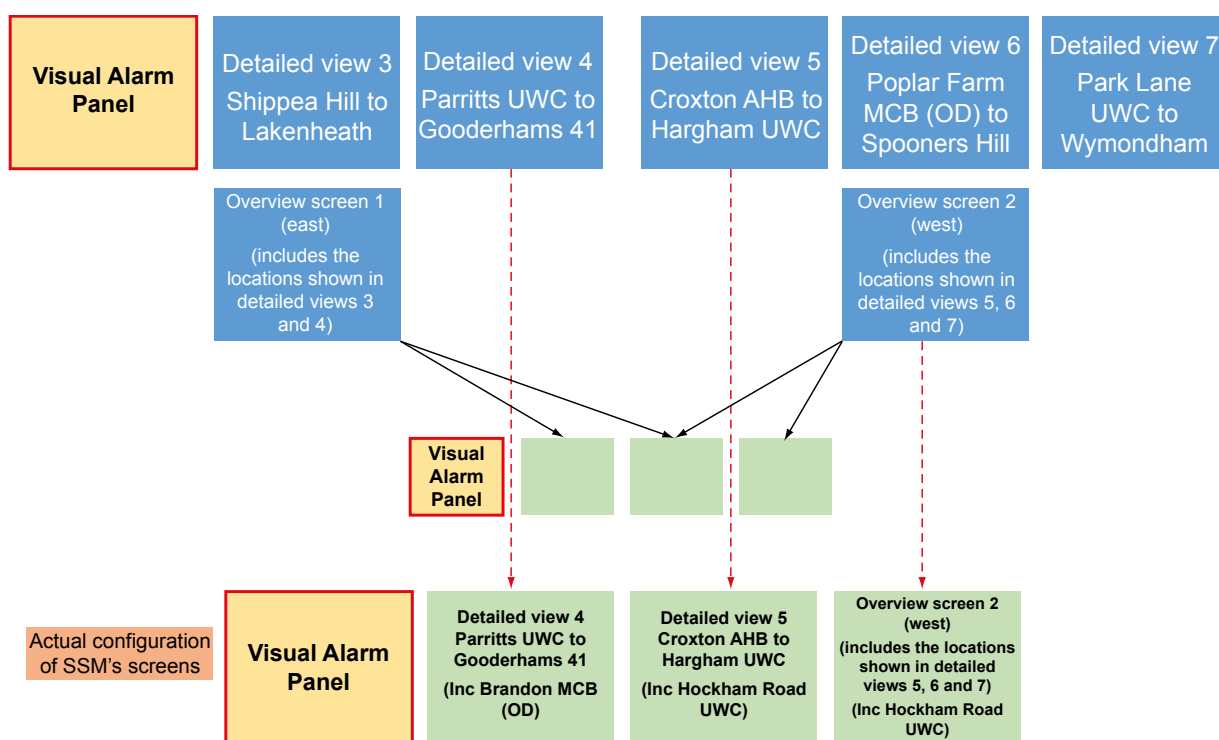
Visual Alarm Panel

Detailed view 3 Shippea Hill to Lakenheath

Detailed view 4 Parritts UWC to Gooderhams 41

Detailed view 5 Croxton AHB to Hargham UWC

Detailed view 6 Poplar Farm MCB (OD) to Spooners Hill

Detailed view 7 Park Lane UWC to Wymondham

Overview screen 1 (east)
(includes the locations shown in detailed views 3 and 4)

Overview screen 2 (west)
(includes the locations shown in detailed views 5, 6 and 7)

Visual Alarm Panel

Actual configuration of SSM's screens

Visual Alarm Panel

Detailed view 4 Parritts UWC to Gooderhams 41
(Inc Brandon MCB (OD)

Detailed view 5 Croxton AHB to Hargham UWC
(Inc Hockham Road UWC)

Overview screen 2 (west)
(includes the locations shown in detailed views 5, 6 and 7)
(Inc Hockham Road UWC)